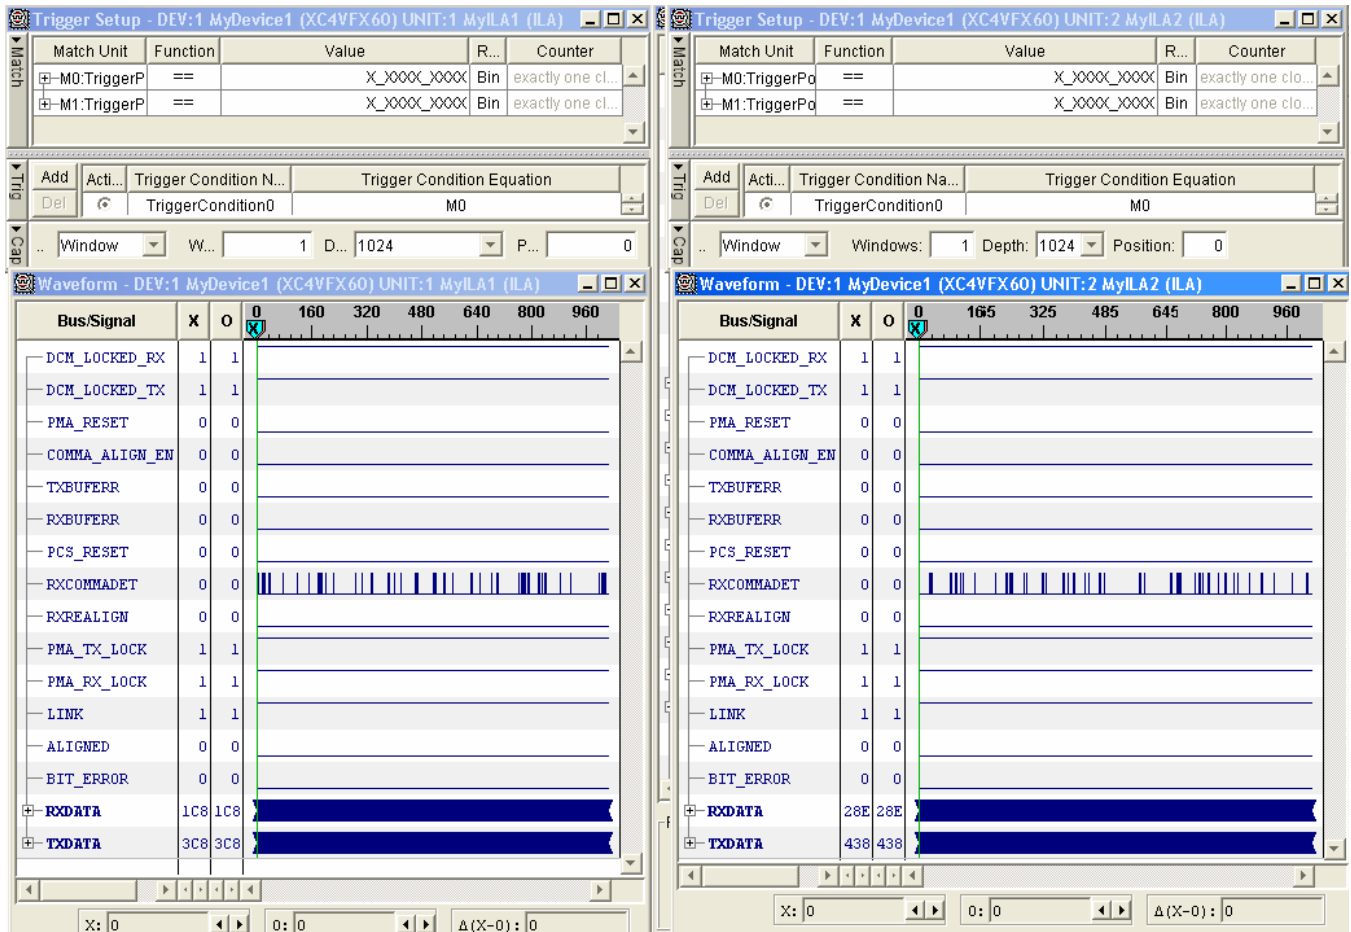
Trigger Setup - DEV:1 MyDevice1 (XC4VFX60) UNIT:1 MyILA1 (ILA)

Match

| Match Unit | Function | Value | R... | Counter |
|---|---|---|---|---|
| M0:TriggerP | == | X_XXXX_XXXX | Bin | exactly one cl... |
| M1:TriggerP | == | X_XXXX_XXXX | Bin | exactly one cl... |

Trig

| Add | Acti... | Trigger Condition N... | Trigger Condition Equation |
|---|---|---|---|
| Del | | TriggerCondition0 | M0 |

Cap

Window W... 1 D... 1024 P... 0

Waveform - DEV:1 MyDevice1 (XC4VFX60) UNIT:1 MyILA1 (ILA)

| Bus/Signal | X | O |
|---|---|---|
| DCM_LOCKED_RX | 1 | 1 |
| DCM_LOCKED_TX | 1 | 1 |
| PMA_RESET | 0 | 0 |
| COMMA_ALIGN_EN | 0 | 0 |
| TXBUFERR | 0 | 0 |
| RXBUFERR | 0 | 0 |
| PCS_RESET | 0 | 0 |
| RXCOMMADET | 0 | 0 |
| RXREALIGN | 0 | 0 |
| PMA_TX_LOCK | 1 | 1 |
| PMA_RX_LOCK | 1 | 1 |
| LINK | 1 | 1 |
| ALIGNED | 0 | 0 |
| BIT_ERROR | 0 | 0 |
| RXDATA | 1C8 | 1C8 |
| TXDATA | 3C8 | 3C8 |

0 160 320 480 640 800 960

X: 0 O: 0 Δ(X-O): 0

Trigger Setup - DEV:1 MyDevice1 (XC4VFX60) UNIT:2 MyILA2 (ILA)

Match

| Match Unit | Function | Value | R... | Counter |
|---|---|---|---|---|
| M0:TriggerPo | == | X_XXXX_XXXX | Bin | exactly one clo... |
| M1:TriggerPo | == | X_XXXX_XXXX | Bin | exactly one clo... |

Trig

| Add | Acti... | Trigger Condition Na... | Trigger Condition Equation |
|---|---|---|---|
| Del | | TriggerCondition0 | M0 |

Cap

Window Windows: 1 Depth: 1024 Position: 0

Waveform - DEV:1 MyDevice1 (XC4VFX60) UNIT:2 MyILA2 (ILA)

| Bus/Signal | X | O |
|---|---|---|
| DCM_LOCKED_RX | 1 | 1 |
| DCM_LOCKED_TX | 1 | 1 |
| PMA_RESET | 0 | 0 |
| COMMA_ALIGN_EN | 0 | 0 |
| TXBUFERR | 0 | 0 |
| RXBUFERR | 0 | 0 |
| PCS_RESET | 0 | 0 |
| RXCOMMADET | 0 | 0 |
| RXREALIGN | 0 | 0 |
| PMA_TX_LOCK | 1 | 1 |
| PMA_RX_LOCK | 1 | 1 |
| LINK | 1 | 1 |
| ALIGNED | 0 | 0 |
| BIT_ERROR | 0 | 0 |
| RXDATA | 28E | 28E |
| TXDATA | 438 | 438 |

0 165 325 485 645 800 960

X: 0 O: 0 Δ(X-O): 0